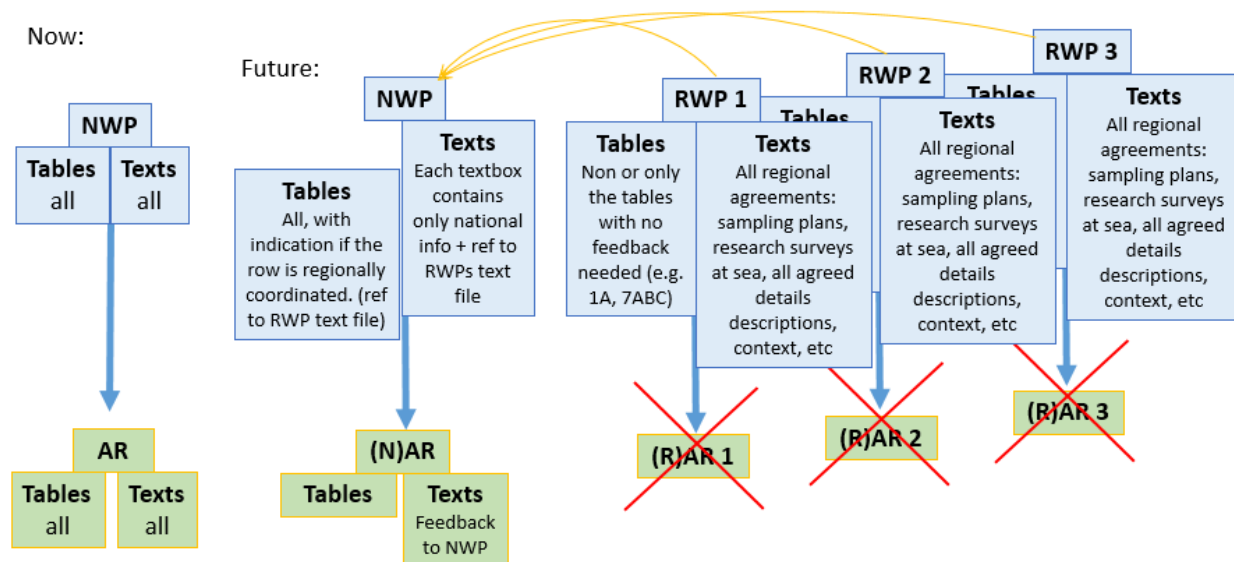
Now:

NWP

Tables all

Texts all

AR

Tables all

Texts all

Future:

NWP

Tables
All, with indication if the row is regionally coordinated. (ref to RWP text file)

Texts
Each textbox contains only national info + ref to RWPs text file

(N)AR

Tables

Texts
Feedback to NWP

RWP 1

Tables
Non or only the tables with no feedback needed (e.g. 1A, 7ABC)

Texts
All regional agreements: sampling plans, research surveys at sea, all agreed details descriptions, context, etc

(R)AR 1

RWP 2

Tables

Texts
All regional agreements: sampling plans, research surveys at sea, all agreed details descriptions, context, etc

(R)AR 2

RWP 3

Tables

Texts
All regional agreements: sampling plans, research surveys at sea, all agreed details descriptions, context, etc

(R)AR 3